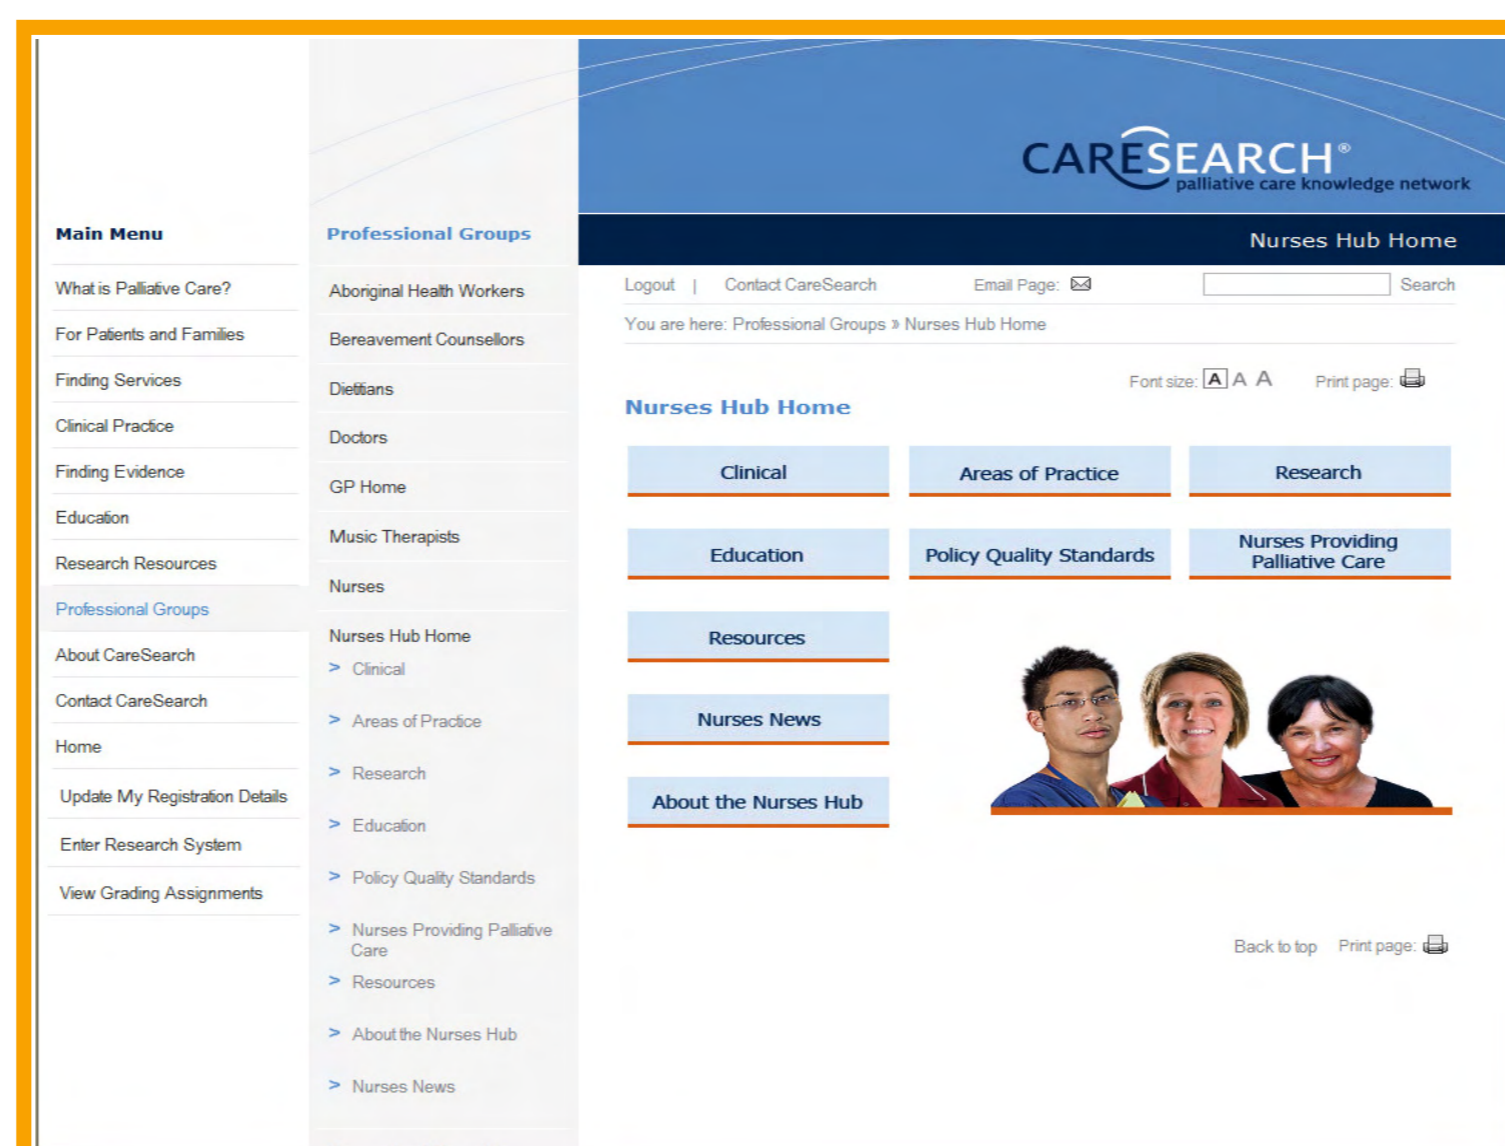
CARESEARCH®
palliative care knowledge network

Main Menu

What is Palliative Care?
For Patients and Families
Finding Services
Clinical Practice
Finding Evidence
Education
Research Resources
Professional Groups
About CareSearch
Contact CareSearch
Home
Update My Registration Details
Enter Research System
View Grading Assignments

Professional Groups

Aboriginal Health Workers
Bereavement Counsellors
Dietitians
Doctors
GP Home
Music Therapists
Nurses
Nurses Hub Home
> Clinical
> Areas of Practice
> Research
> Education
> Policy Quality Standards
> Nurses Providing Palliative Care
> Resources
> About the Nurses Hub
> Nurses News

Nurses Hub Home

Logout | Contact CareSearch Email Page: Search

You are here: Professional Groups » Nurses Hub Home

Font size: A A A Print page:

Nurses Hub Home

Clinical
Areas of Practice
Research
Education
Policy Quality Standards
Nurses Providing Palliative Care
Resources
Nurses News
About the Nurses Hub

Back to top Print page: